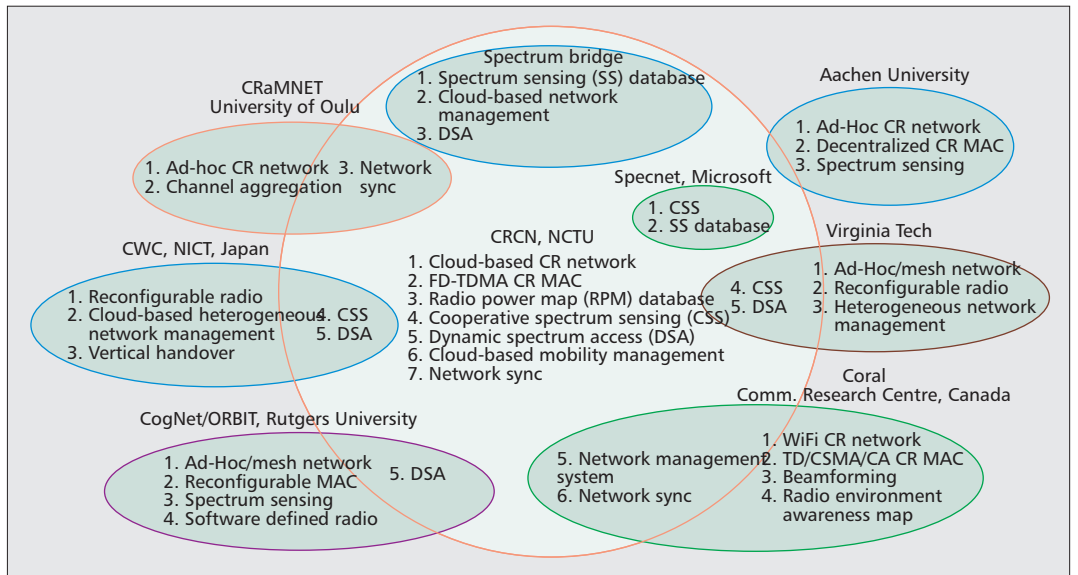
Spectrum bridge
1. Spectrum sensing (SS) database
2. Cloud-based network management
3. DSA

CRaMNET
University of Oulu
1. Ad-hoc CR network
2. Channel aggregation
3. Network sync

Aachen University
1. Ad-Hoc CR network
2. Decentralized CR MAC
3. Spectrum sensing

Specnet, Microsoft
1. CSS
2. SS database

CWC, NICT, Japan
1. Reconfigurable radio
2. Cloud-based heterogeneous network management
3. Vertical handover
4. CSS
5. DSA

CRCN, NCTU
1. Cloud-based CR network
2. FD-TDMA CR MAC
3. Radio power map (RPM) database
4. Cooperative spectrum sensing (CSS)
5. Dynamic spectrum access (DSA)
6. Cloud-based mobility management
7. Network sync

Virginia Tech
1. Ad-Hoc/mesh network
2. Reconfigurable radio
3. Heterogeneous network management
4. CSS
5. DSA

Coral
Comm. Research Centre, Canada
1. WiFi CR network
2. TD/CSMA/CA CR MAC
3. Beamforming
4. Radio environment awareness map
5. Network management system
6. Network sync

CogNet/ORBIT, Rutgers University
1. Ad-Hoc/mesh network
2. Reconfigurable MAC
3. Spectrum sensing
4. Software defined radio
5. DSA